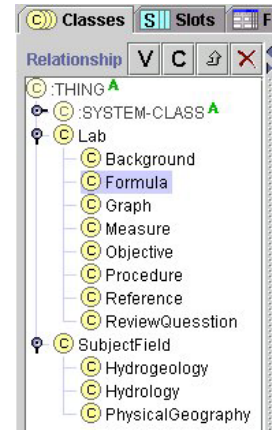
Classes Slots F

Relationship V C

:THING A

:SYSTEM-CLASS A

Lab

Background

Formula

Graph

Measure

Objective

Procedure

Reference

ReviewQuesstion

SubjectField

Hydrogeology

Hydrology

PhysicalGeography